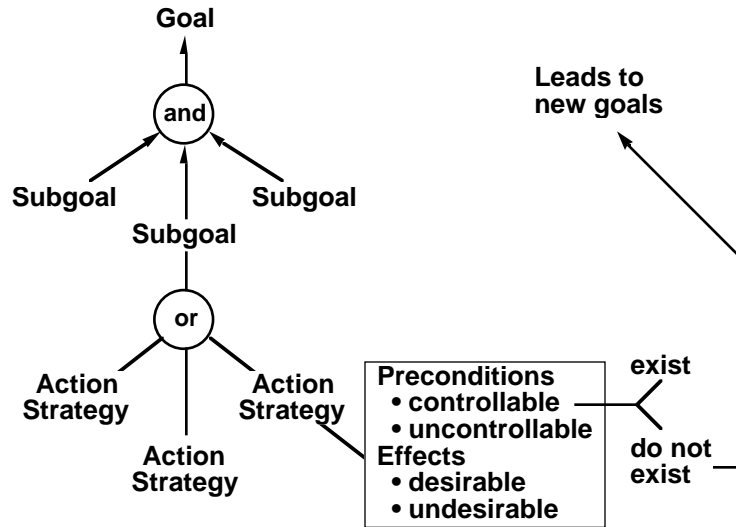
Goal

and

Subgoal

Subgoal

Subgoal

or

Action Strategy

Action Strategy

Action Strategy

Preconditions
• controllable
• uncontrollable
Effects
• desirable
• undesirable

exist

do not exist

Leads to new goals